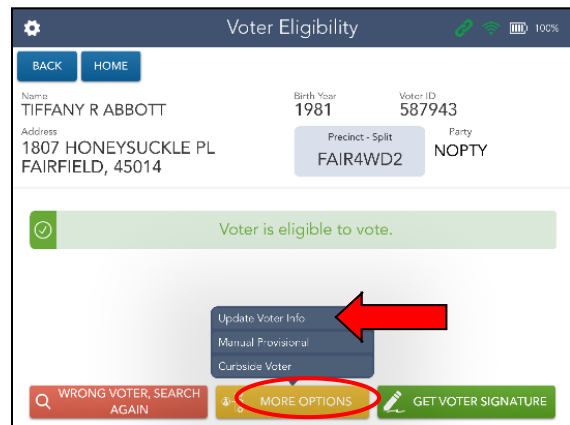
Voter Eligibility

100%

BACK HOME

Name
TIFFANY R ABBOTT

Birth Year
1981

Voter ID
587943

Address
1807 HONEYSUCKLE PL
FAIRFIELD, 45014

Precinct - Split
FAIR4WD2

Party
NOPTY

Voter is eligible to vote.

Update Voter Info
Manual Provisional
Curbside Voter

WRONG VOTER, SEARCH AGAIN

MORE OPTIONS

GET VOTER SIGNATURE